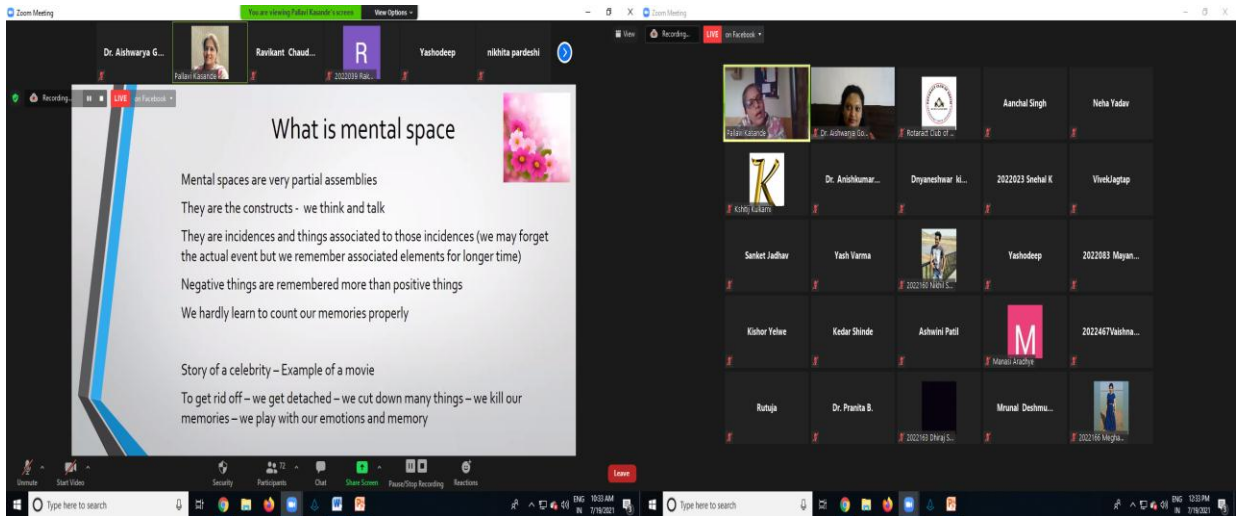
Zoom Meeting

You are viewing Pallavi Kasande's screen View Options

Dr. Aishwarya G... Pallavi Kasande Ravikant Chaud... R 2022039 Rak... Yashodeep nikhita pardeshi

Recording... LIVE on Facebook

What is mental space

Mental spaces are very partial assemblies

They are the constructs - we think and talk

They are incidences and things associated to those incidences (we may forget the actual event but we remember associated elements for longer time)

Negative things are remembered more than positive things

We hardly learn to count our memories properly

Story of a celebrity – Example of a movie

To get rid off – we get detached – we cut down many things – we kill our memories – we play with our emotions and memory

Unmute Start Video Security Participants 72 Chat Share Screen Pause/Stop Recording Reactions

Type here to search

ENG IN 10:33 AM 7/19/2021

Zoom Meeting

View Recording... LIVE on Facebook

Pallavi Kasande Dr. Aishwarya Go... Rotaract Club of ... Aanchal Singh Neha Yadav

Kshitij Kulkarni Dr. Anishkumar... Dnyaneshwar ki... 2022023 Snehal K VivekJagtap

Sanket Jadhav Yash Varma 2022160 Nikhil S... Yashodeep 2022083 Mayan...

Kishor Yelwe Kedar Shinde Ashwini Patil M Manasi Aradhye 2022467Vaishna...

Rutuja Dr. Pranita B. 2022163 Dhiraj S... Mrunal Deshmu... 2022166 Megha...

Leave

Type here to search

ENG IN 12:33 PM 7/19/2021